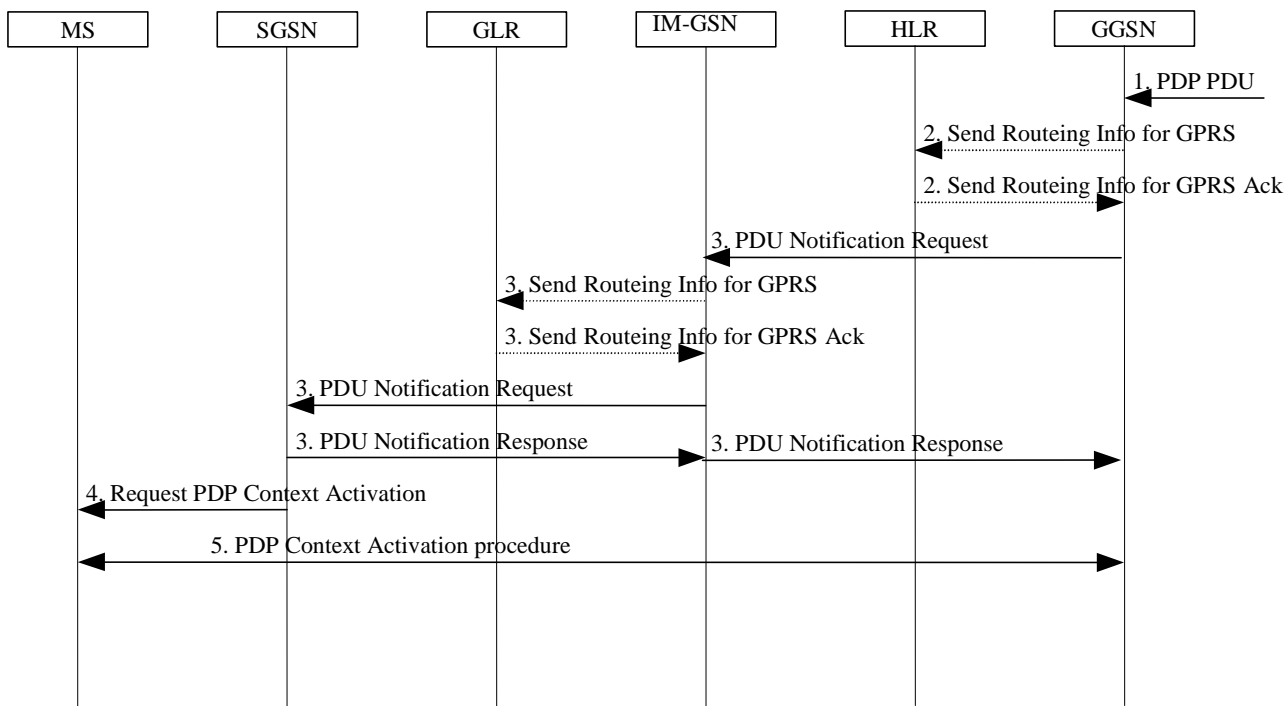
MS

SGSN

GLR

IM-GSN

HLR

GGSN

1. PDP PDU

2. Send Routeing Info for GPRS

2. Send Routeing Info for GPRS Ack

3. PDU Notification Request

3. Send Routeing Info for GPRS

3. Send Routeing Info for GPRS Ack

3. PDU Notification Request

3. PDU Notification Response

3. PDU Notification Response

4. Request PDP Context Activation

5. PDP Context Activation procedure